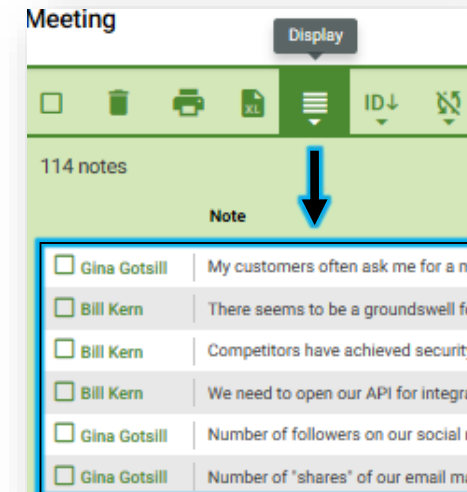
Meeting

Display

XL

ID↓

114 notes

Note

| | |
|---|---|
| Gina Gotsill | My customers often ask me for a m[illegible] |
| Bill Kern | There seems to be a groundswell f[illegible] |
| Bill Kern | Competitors have achieved security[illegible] |
| Bill Kern | We need to open our API for integra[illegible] |
| Gina Gotsill | Number of followers on our social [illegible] |
| Gina Gotsill | Number of "shares" of our email ma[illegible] |